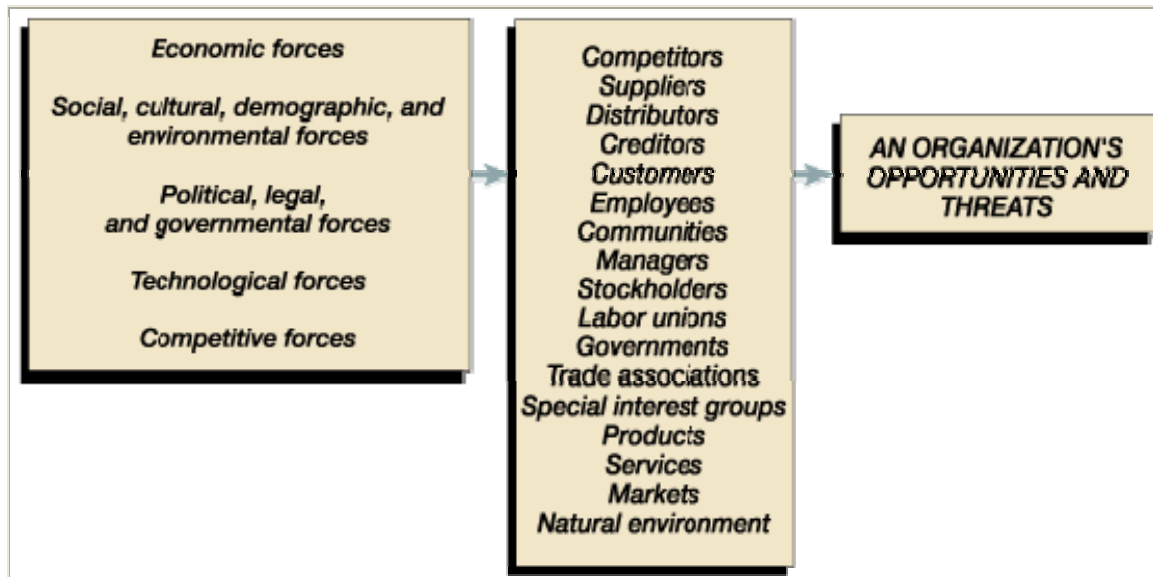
Economic forces

Social, cultural, demographic, and environmental forces

Political, legal, and governmental forces

Technological forces

Competitive forces

Competitors
Suppliers
Distributors
Creditors
Customers
Employees
Communities
Managers
Stockholders
Labor unions
Governments
Trade associations
Special interest groups
Products
Services
Markets
Natural environment

AN ORGANIZATION'S OPPORTUNITIES AND THREATS